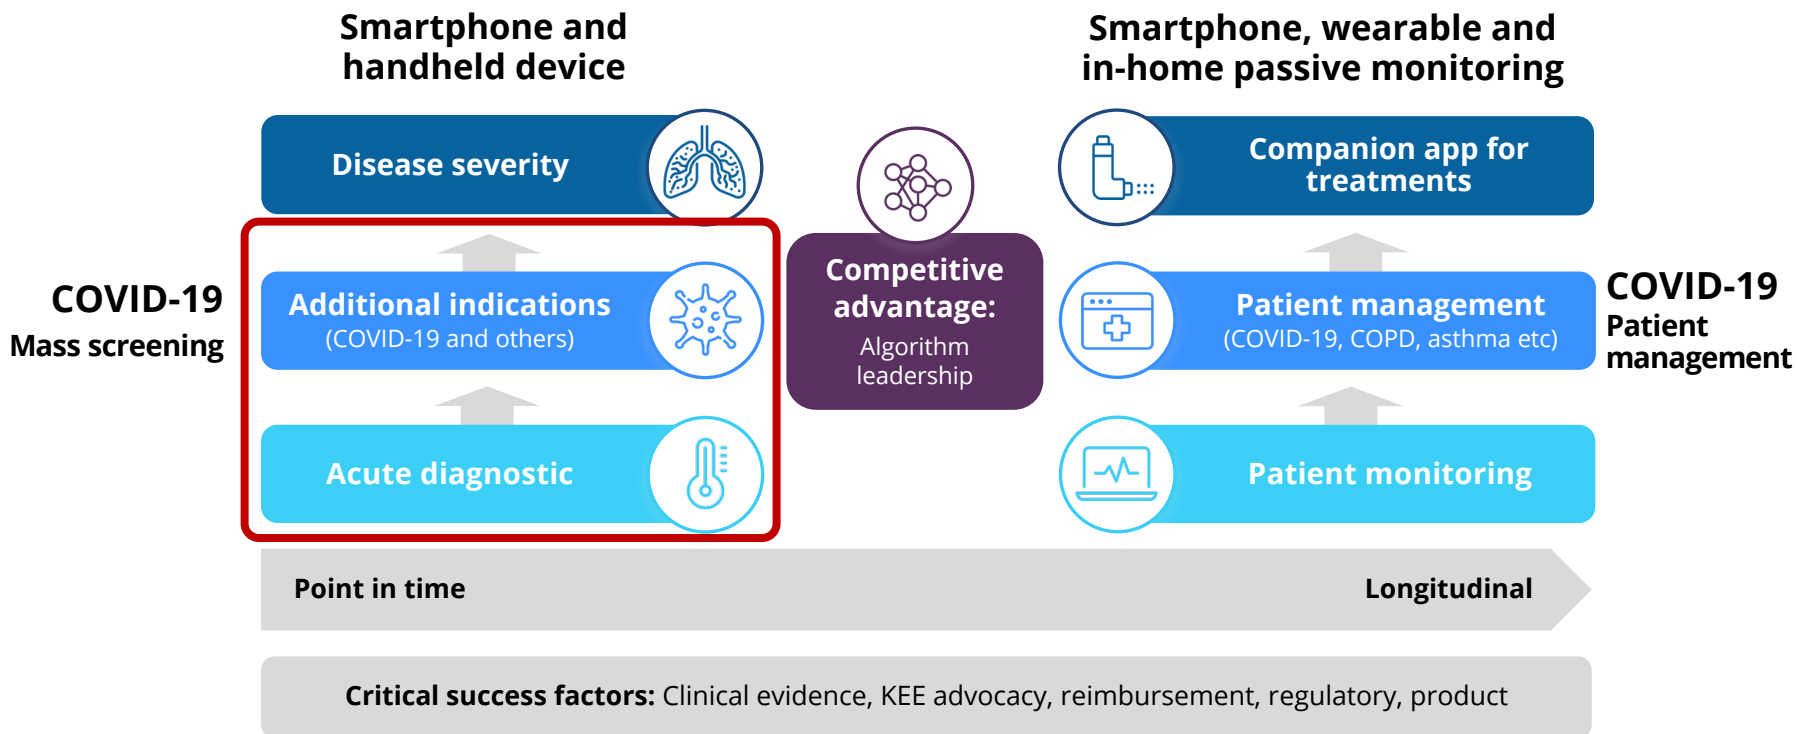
Smartphone and handheld device

Smartphone, wearable and in-home passive monitoring

Disease severity

Companion app for treatments

COVID-19
Mass screening

Additional indications
(COVID-19 and others)

Competitive advantage:
Algorithm leadership

Patient management
(COVID-19, COPD, asthma etc)

COVID-19
Patient management

Acute diagnostic

Patient monitoring

Point in time

Longitudinal

**Critical success factors:** Clinical evidence, KEE advocacy, reimbursement, regulatory, product